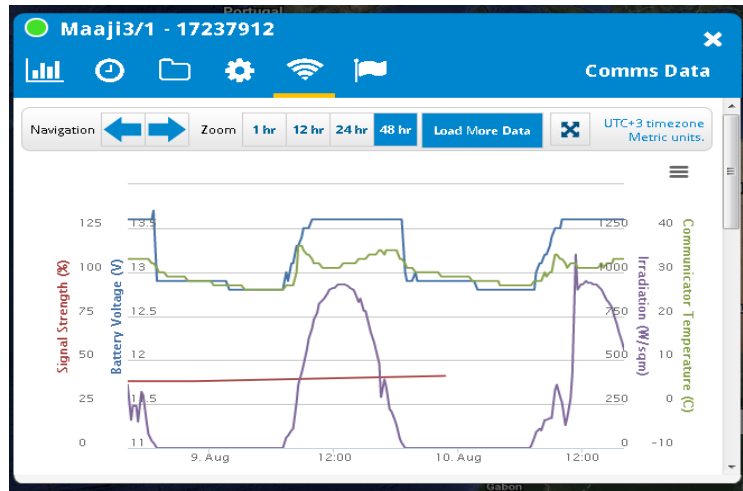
Portugal

Maaji3/1 - 17237912

Comms Data

Navigation

Zoom 1 hr 12 hr 24 hr 48 hr Load More Data

UTC+3 timezone
Metric units.

Signal Strength (%)
Battery Voltage (V)
Irradiation (W/sqm)
Communicator Temperature (C)

125 13.5 1250 40
100 13 1000 30
75 12.5 750 20
50 12 500 10
25 11.5 250 0
0 11 0 -10

9. Aug 12:00 10. Aug 12:00

Gabon